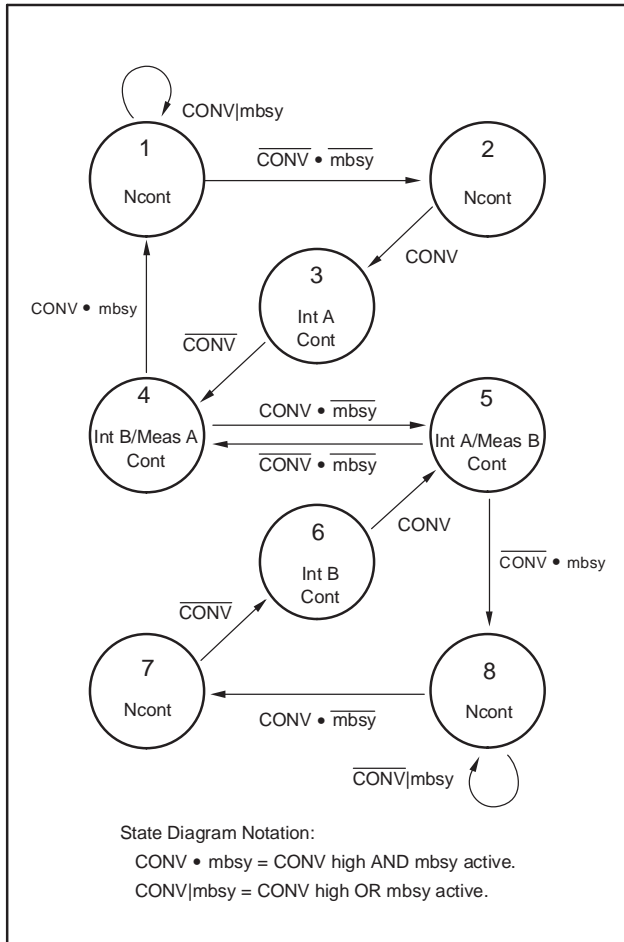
CONV|mbsy

1

Ncont

$\overline{CONV} \bullet \overline{mbsy}$

2

Ncont

CONV

3

Int A

Cont

CONV • mbsy

$\overline{CONV}$

4

Int B/Meas A

Cont

CONV • $\overline{mbsy}$

5

Int A/Meas B

Cont

$\overline{CONV} \bullet \overline{mbsy}$

6

Int B

Cont

CONV

$\overline{CONV}$ • mbsy

$\overline{CONV}$

7

Ncont

8

Ncont

CONV • $\overline{mbsy}$

$\overline{CONV}$|mbsy

State Diagram Notation:

CONV • mbsy = CONV high AND mbsy active.

CONV|mbsy = CONV high OR mbsy active.